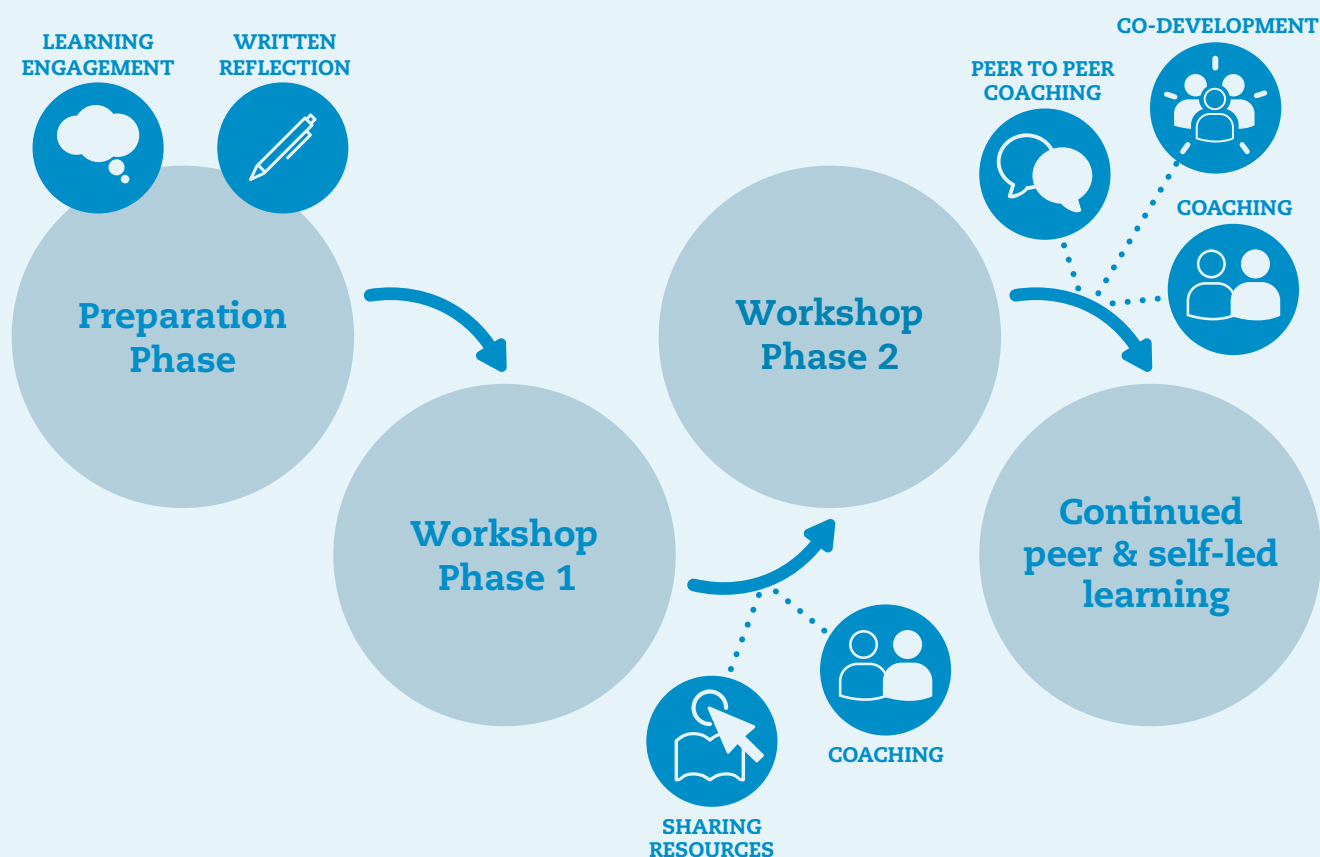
LEARNING ENGAGEMENT

WRITTEN REFLECTION

Preparation Phase

Workshop Phase 1

SHARING RESOURCES

COACHING

Workshop Phase 2

PEER TO PEER COACHING

CO-DEVELOPMENT

COACHING

Continued peer & self-led learning